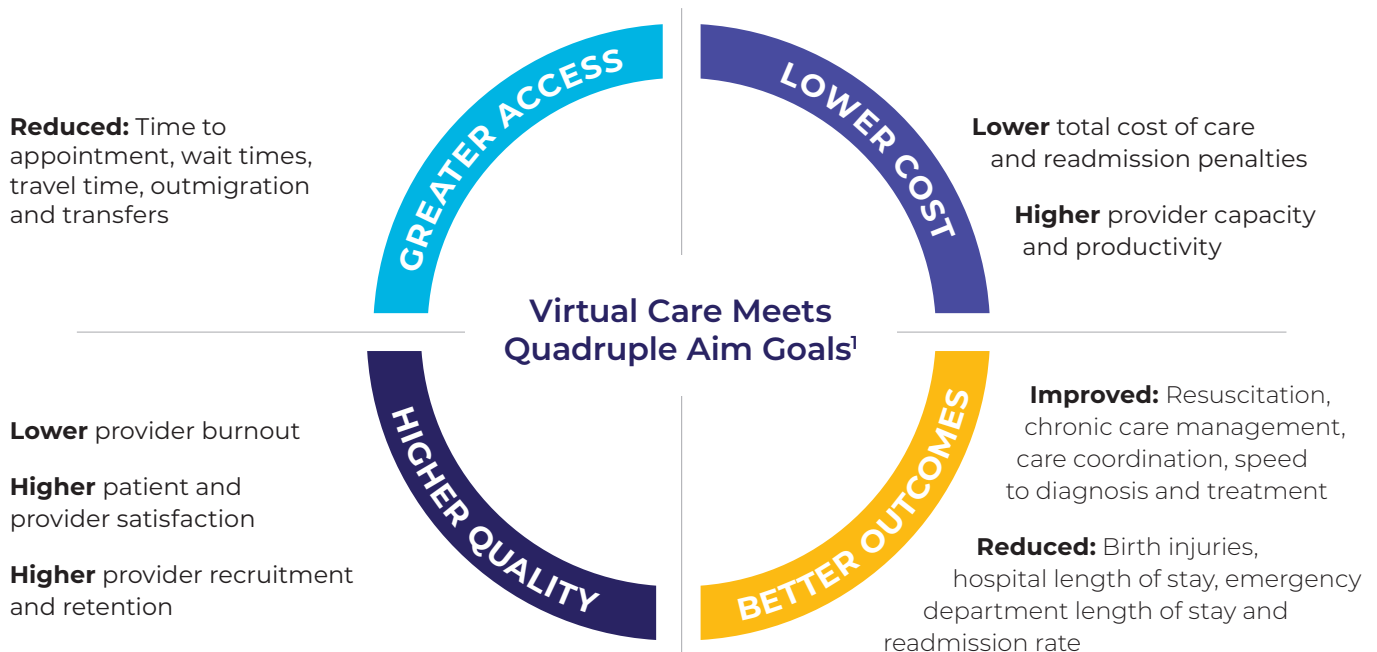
GREATER ACCESS

Reduced: Time to appointment, wait times, travel time, outmigration and transfers

LOWER COST

Lower total cost of care and readmission penalties

Higher provider capacity and productivity

Virtual Care Meets Quadruple Aim Goals$^1$

HIGHER QUALITY

Lower provider burnout

Higher patient and provider satisfaction

Higher provider recruitment and retention

BETTER OUTCOMES

Improved: Resuscitation, chronic care management, care coordination, speed to diagnosis and treatment

Reduced: Birth injuries, hospital length of stay, emergency department length of stay and readmission rate